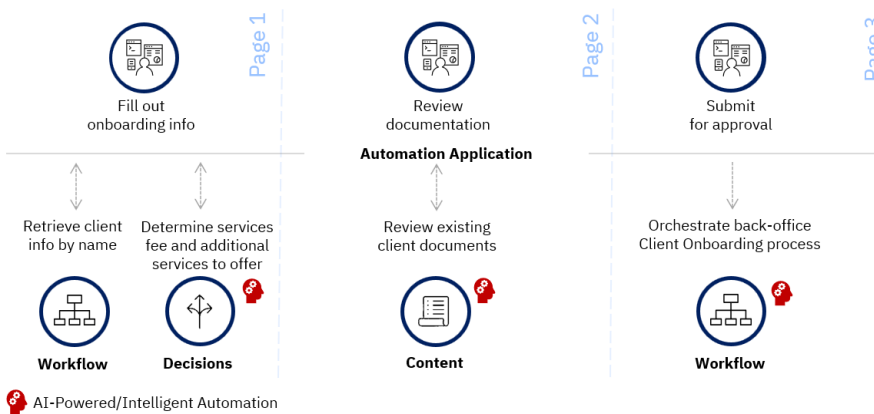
Page 1

Fill out onboarding info

Page 2

Review documentation

Page 3

Submit for approval

Automation Application

Retrieve client info by name

Determine services fee and additional services to offer

Review existing client documents

Orchestrate back-office Client Onboarding process

Workflow

Decisions

Content

Workflow

AI-Powered/Intelligent Automation